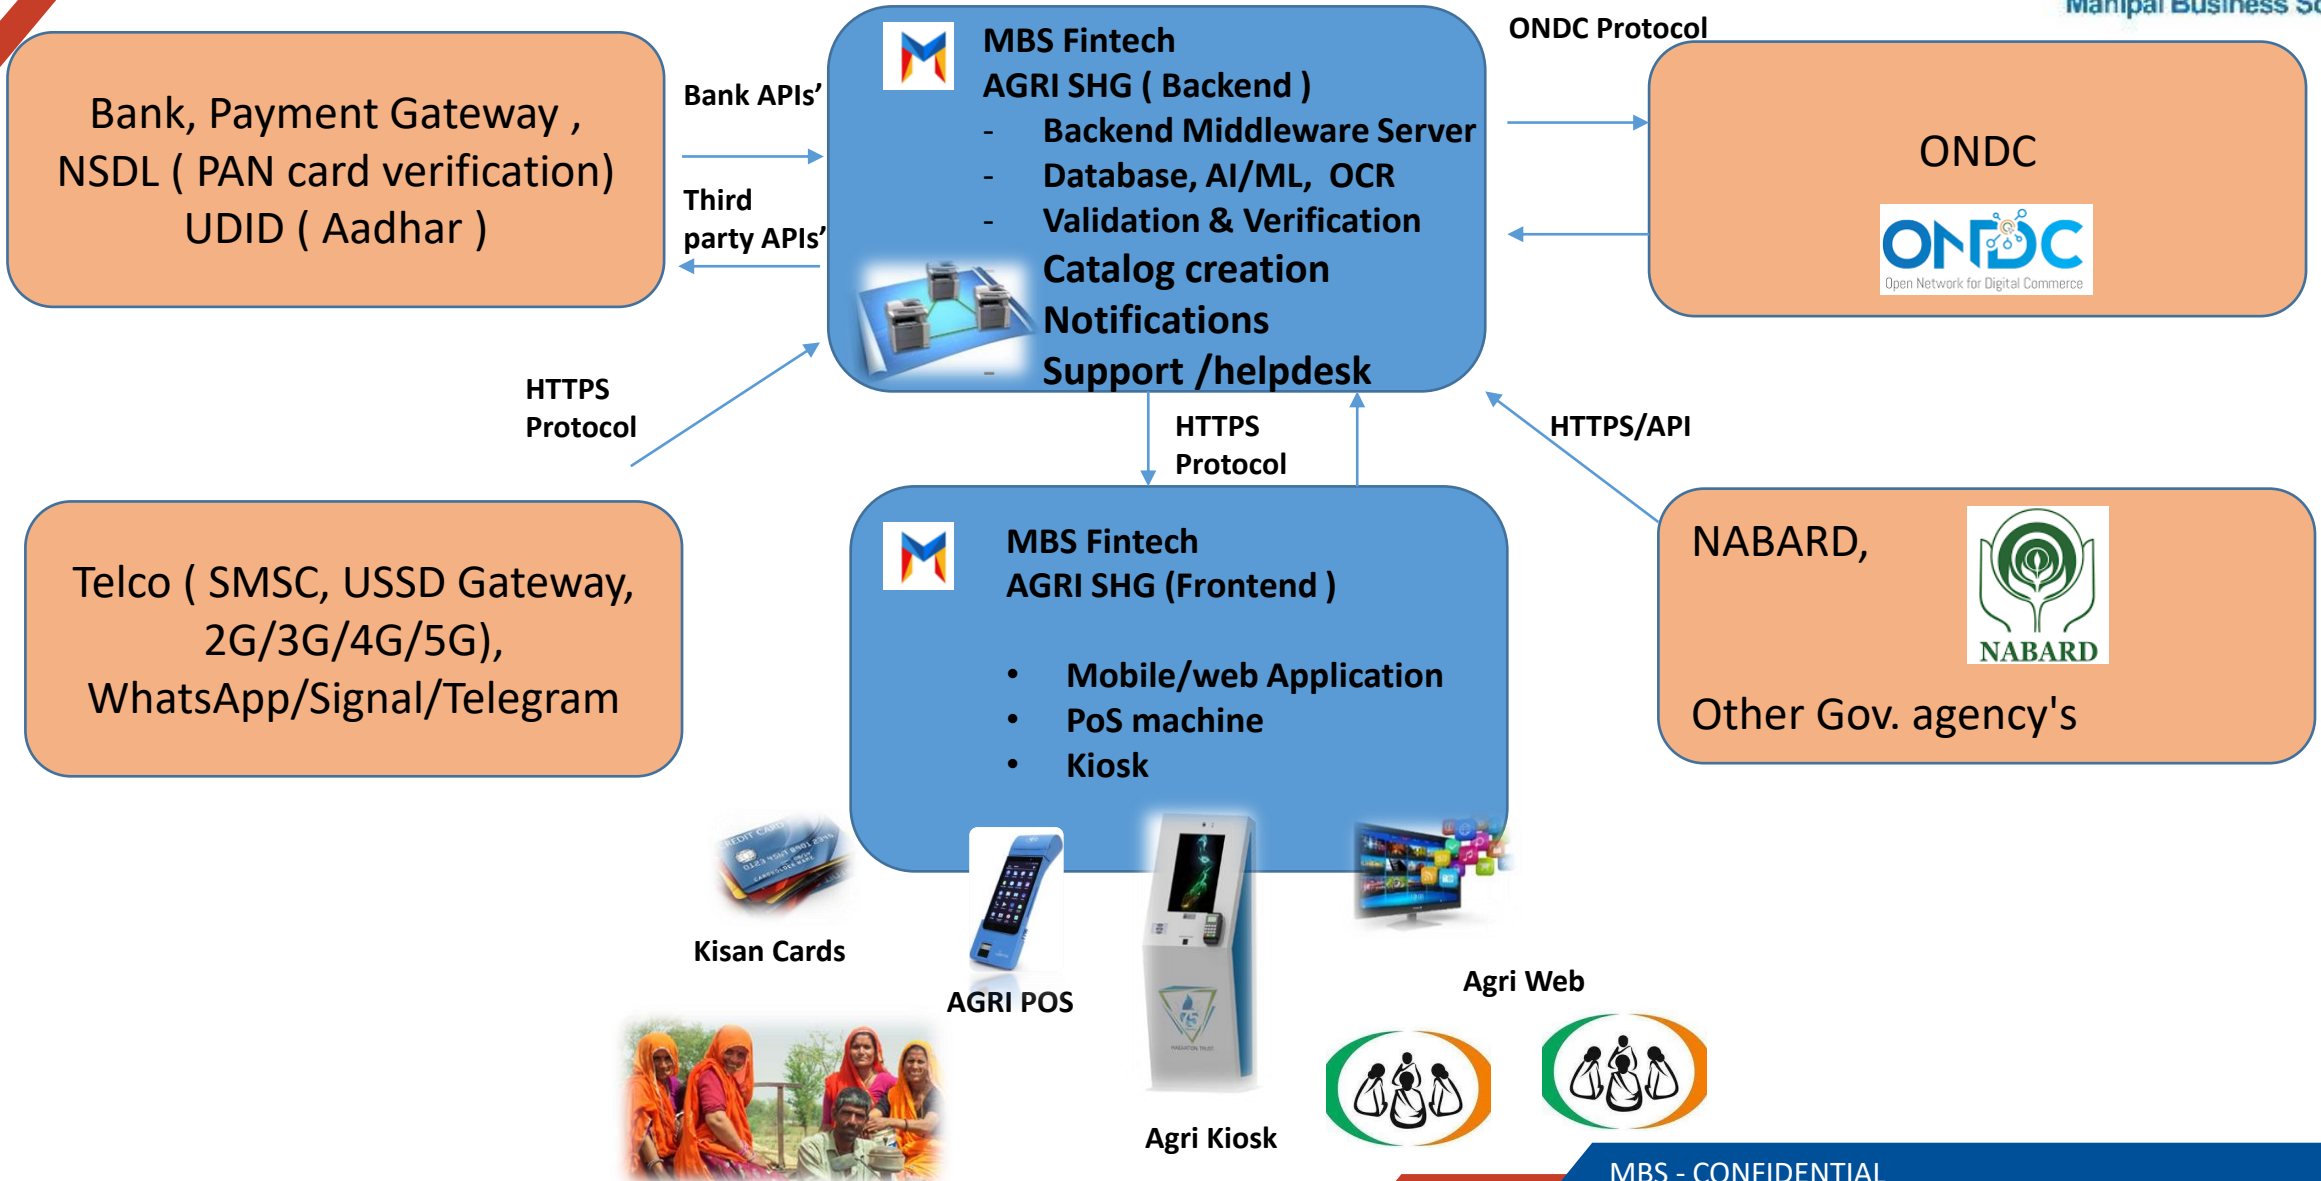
Manipal Business Sc

Bank, Payment Gateway , NSDL ( PAN card verification) UDID ( Aadhar )

Bank APIs'

Third party APIs'

MBS Fintech
AGRI SHG ( Backend )
- Backend Middleware Server
- Database, AI/ML, OCR
- Validation & Verification
Catalog creation
Notifications
- Support /helpdesk

ONDC Protocol

ONDC

ONDC
Open Network for Digital Commerce

HTTPS Protocol

HTTPS Protocol

HTTPS/API

Telco ( SMSC, USSD Gateway, 2G/3G/4G/5G), WhatsApp/Signal/Telegram

MBS Fintech
AGRI SHG (Frontend )

• Mobile/web Application
• PoS machine
• Kiosk

NABARD,

NABARD

Other Gov. agency's

Kisan Cards

AGRI POS

Agri Kiosk

Agri Web

MBS - CONFIDENTIAL